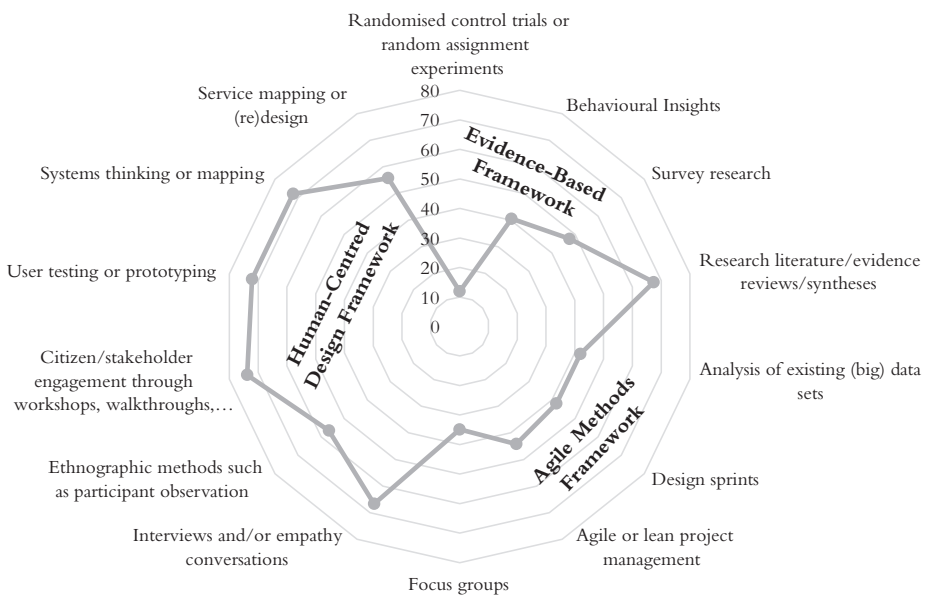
Randomised control trials or random assignment experiments

Behavioural Insights

Survey research

Research literature/evidence reviews/syntheses

Analysis of existing (big) data sets

Design sprints

Agile or lean project management

Focus groups

Interviews and/or empathy conversations

Ethnographic methods such as participant observation

Citizen/stakeholder engagement through workshops, walkthroughs,…

User testing or prototyping

Systems thinking or mapping

Service mapping or (re)design

80
70
60
50
40
30
20
10
0

Evidence-Based Framework

Human-Centred Design Framework

Agile Methods Framework